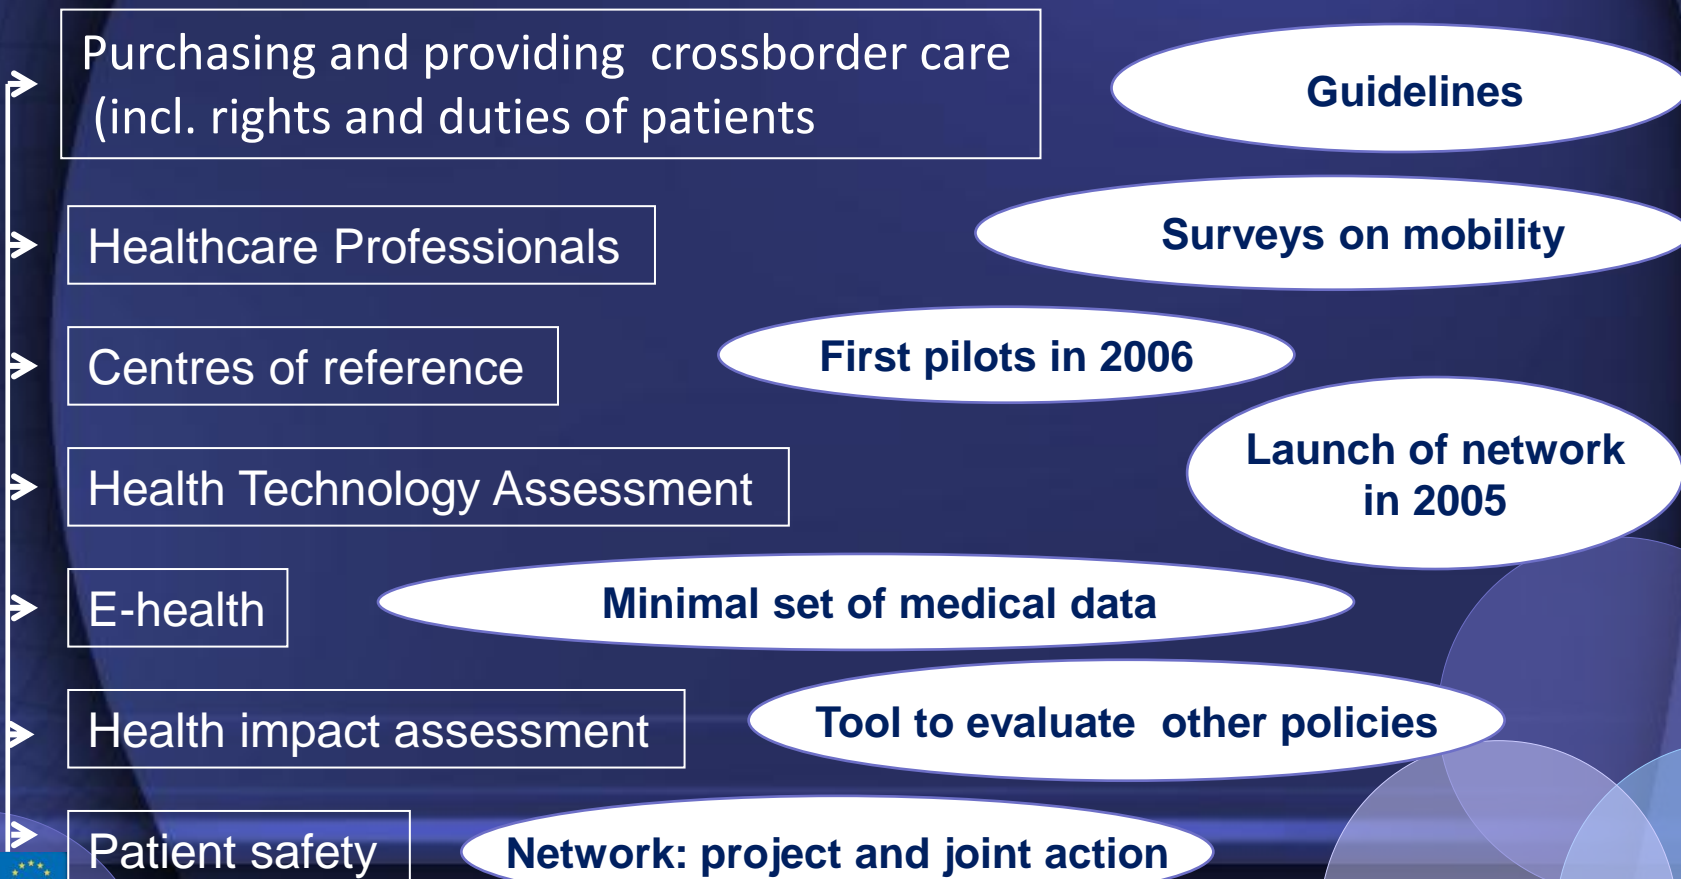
Purchasing and providing crossborder care (incl. rights and duties of patients

Guidelines

Healthcare Professionals

Surveys on mobility

Centres of reference

First pilots in 2006

Health Technology Assessment

Launch of network in 2005

E-health

Minimal set of medical data

Health impact assessment

Tool to evaluate other policies

Patient safety

Network: project and joint action